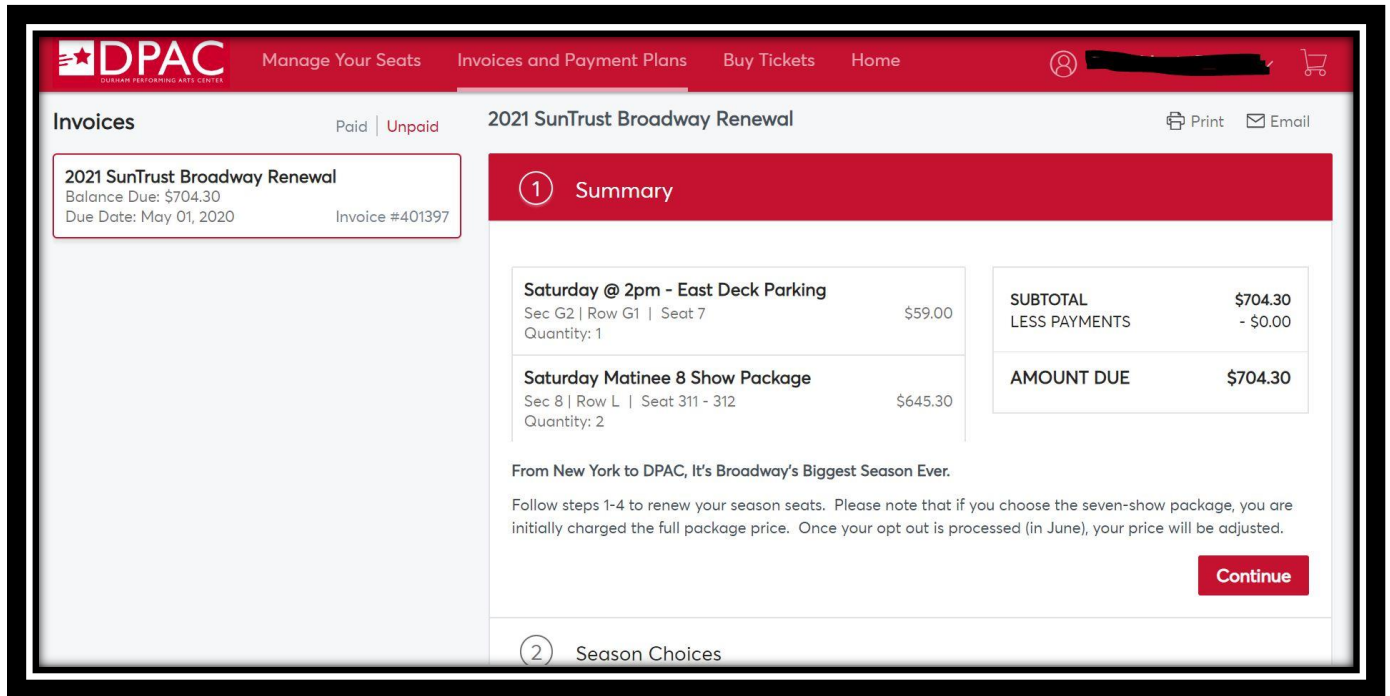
DPAC
DURHAM PERFORMING ARTS CENTER

Manage Your Seats Invoices and Payment Plans Buy Tickets Home

Invoices
Paid | Unpaid

2021 SunTrust Broadway Renewal
Balance Due: $704.30
Due Date: May 01, 2020 Invoice #401397

2021 SunTrust Broadway Renewal
Print Email

1 Summary

Saturday @ 2pm - East Deck Parking
Sec G2 | Row G1 | Seat 7 $59.00
Quantity: 1

Saturday Matinee 8 Show Package
Sec 8 | Row L | Seat 311 - 312 $645.30
Quantity: 2

| | |
|---|---|
| SUBTOTAL | $704.30 |
| LESS PAYMENTS | - $0.00 |
| AMOUNT DUE | $704.30 |

From New York to DPAC, It's Broadway's Biggest Season Ever.

Follow steps 1-4 to renew your season seats. Please note that if you choose the seven-show package, you are initially charged the full package price. Once your opt out is processed (in June), your price will be adjusted.

Continue

2 Season Choices